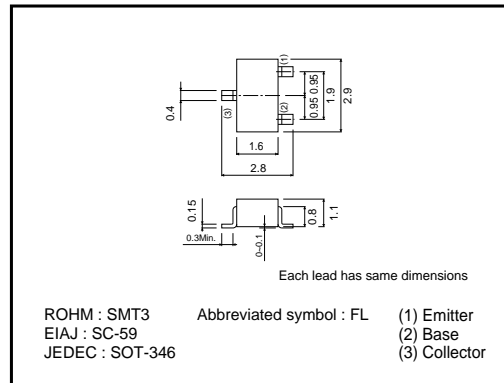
(1)
(2)
(3)
0.95 0.95
1.9
2.9
0.4
1.6
2.8
0.15
0.3Min.
0~0.1
0.8
1.1

Each lead has same dimensions

ROHM : SMT3
EIAJ : SC-59
JEDEC : SOT-346

Abbreviated symbol : FL

(1) Emitter
(2) Base
(3) Collector